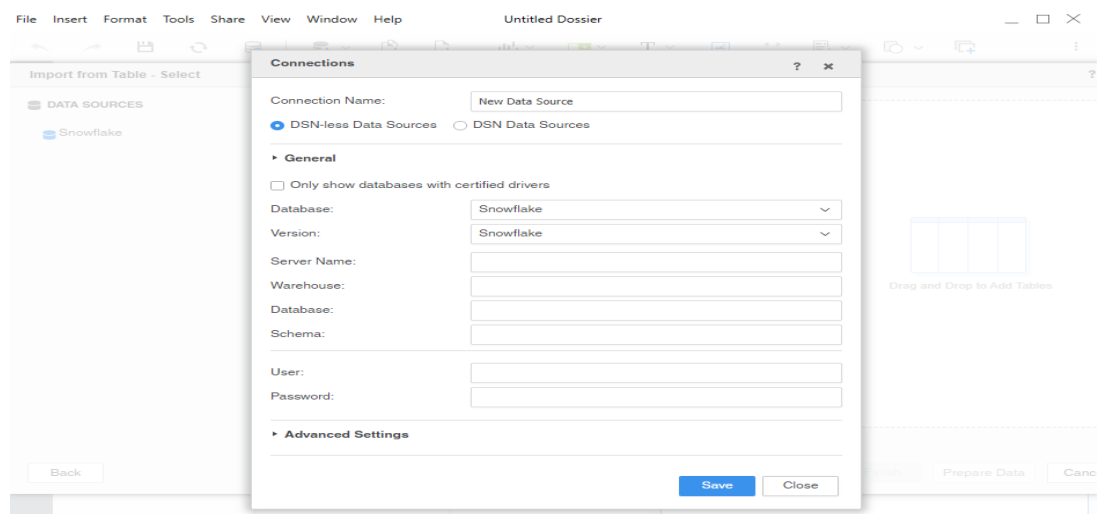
File Insert Format Tools Share View Window Help

Untitled Dossier

Import from Table - Select

DATA SOURCES

Snowflake

Connections

?

Connection Name: New Data Source

DSN-less Data Sources DSN Data Sources

General

Only show databases with certified drivers

Database: Snowflake

Version: Snowflake

Server Name:

Warehouse:

Database:

Schema:

User:

Password:

Advanced Settings

Save Close

Drag and Drop to Add Tables

Back

Prepare Data

Canc